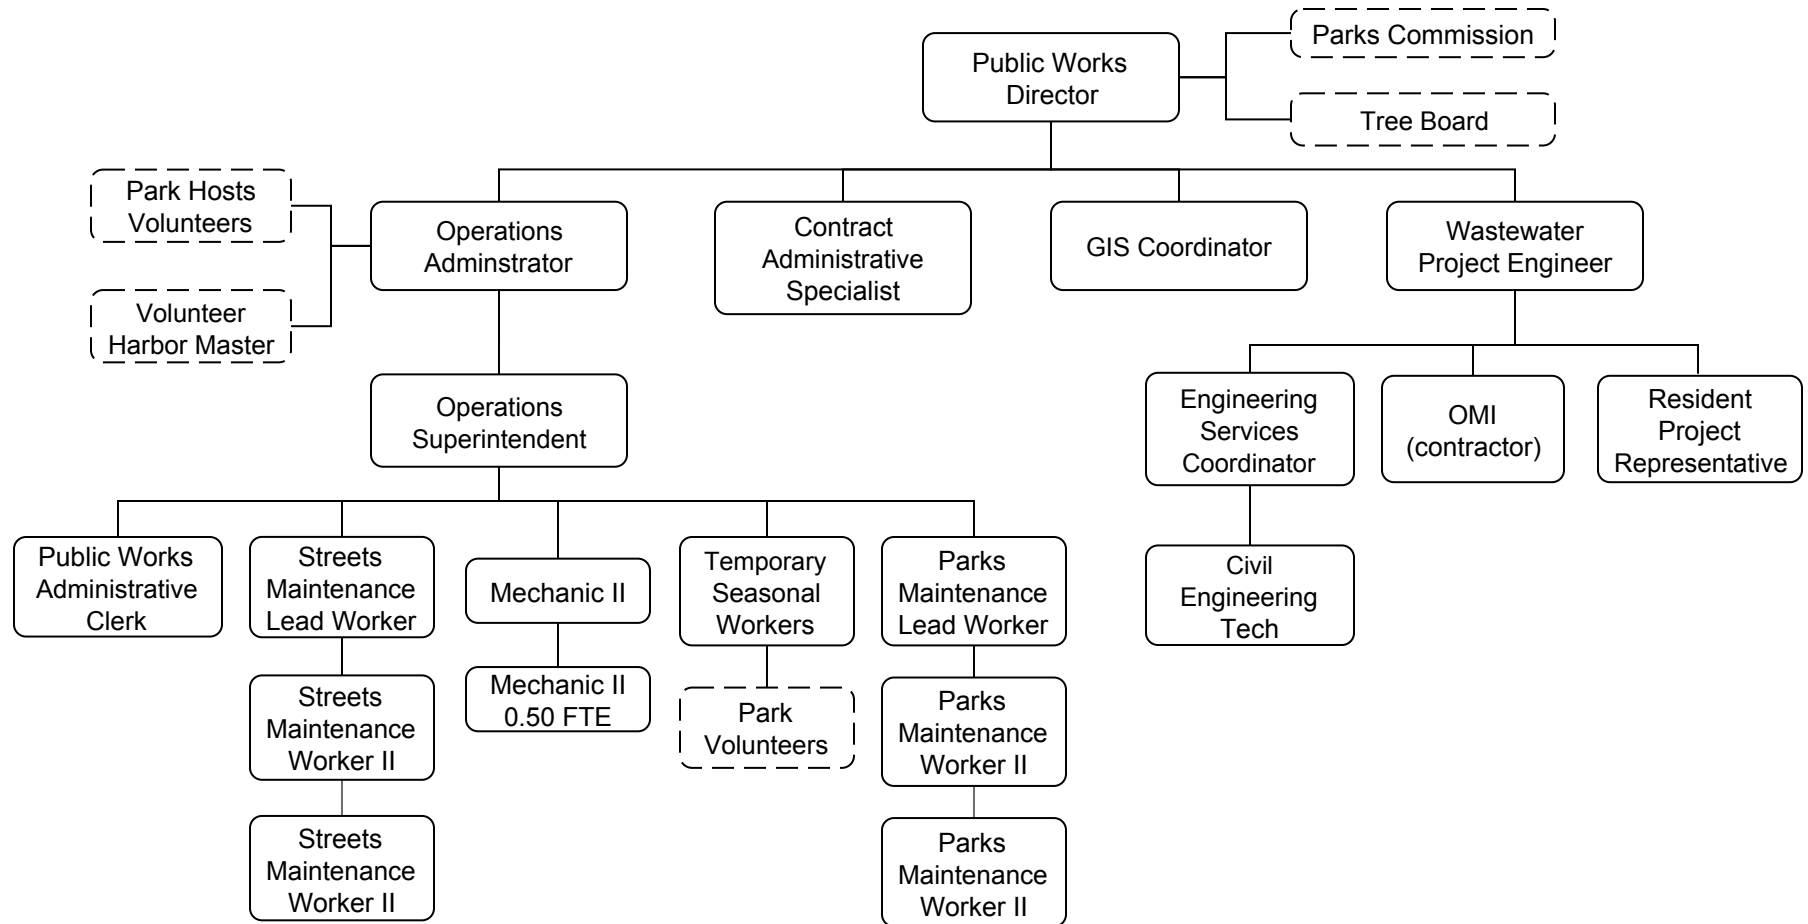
Public Works Director

Parks Commission

Tree Board

Park Hosts Volunteers

Volunteer Harbor Master

Operations Adminstrator

Contract Administrative Specialist

GIS Coordinator

Wastewater Project Engineer

Operations Superintendent

Engineering Services Coordinator

OMI (contractor)

Resident Project Representative

Civil Engineering Tech

Public Works Administrative Clerk

Streets Maintenance Lead Worker

Mechanic II

Temporary Seasonal Workers

Parks Maintenance Lead Worker

Streets Maintenance Worker II

Mechanic II 0.50 FTE

Park Volunteers

Parks Maintenance Worker II

Streets Maintenance Worker II

Parks Maintenance Worker II